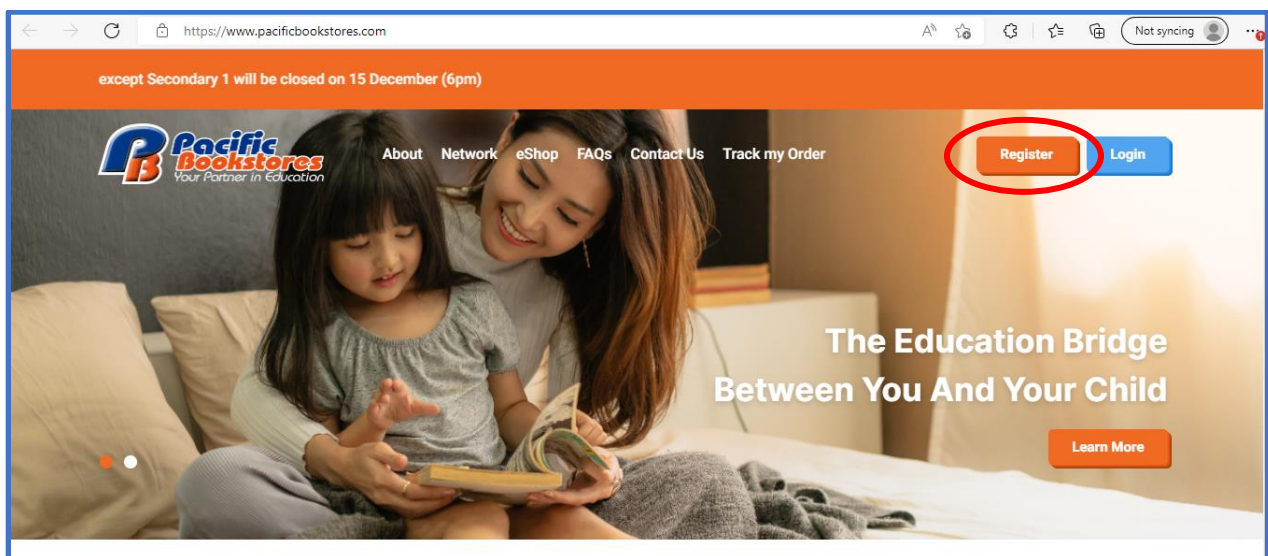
https://www.pacificbookstores.com

Not syncing

except Secondary 1 will be closed on 15 December (6pm)

PB Pacific Bookstores Your Partner in Education

About Network eShop FAQs Contact Us Track my Order

Register Login

The Education Bridge Between You And Your Child

Learn More